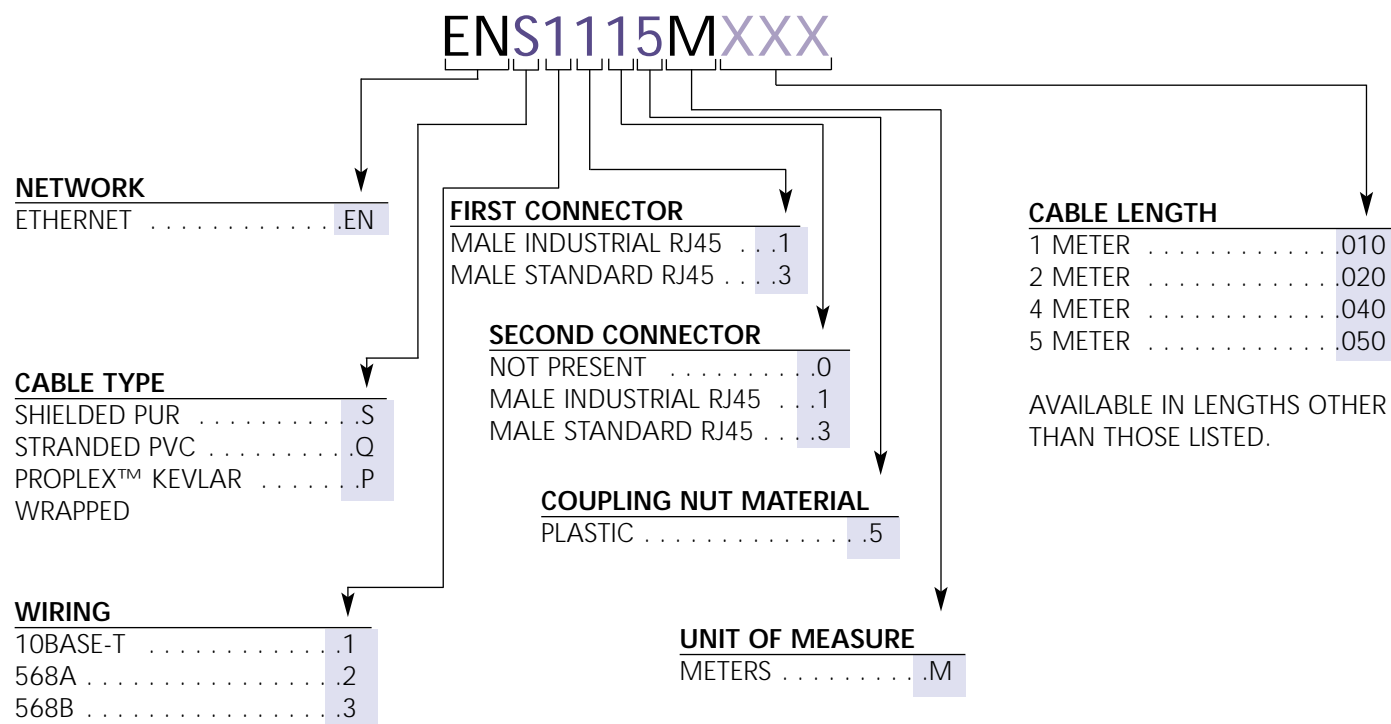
ENS1115MXXX

NETWORK
ETHERNET . . . . . . . . . . . . .EN

CABLE TYPE
SHIELDED PUR . . . . . . . . . . .S
STRANDED PVC . . . . . . . . . .Q
PROPLEX™ KEVLAR . . . . . . .P
WRAPPED

WIRING
10BASE-T . . . . . . . . . . . . .1
568A . . . . . . . . . . . . . . . . .2
568B . . . . . . . . . . . . . . . . .3

FIRST CONNECTOR
MALE INDUSTRIAL RJ45 . . .1
MALE STANDARD RJ45 . . . .3

SECOND CONNECTOR
NOT PRESENT . . . . . . . . . .0
MALE INDUSTRIAL RJ45 . . .1
MALE STANDARD RJ45 . . . .3

COUPLING NUT MATERIAL
PLASTIC . . . . . . . . . . . . . . .5

UNIT OF MEASURE
METERS . . . . . . . . . . .M

CABLE LENGTH
1 METER . . . . . . . . . . . . . .010
2 METER . . . . . . . . . . . . . .020
4 METER . . . . . . . . . . . . . .040
5 METER . . . . . . . . . . . . . .050

AVAILABLE IN LENGTHS OTHER THAN THOSE LISTED.